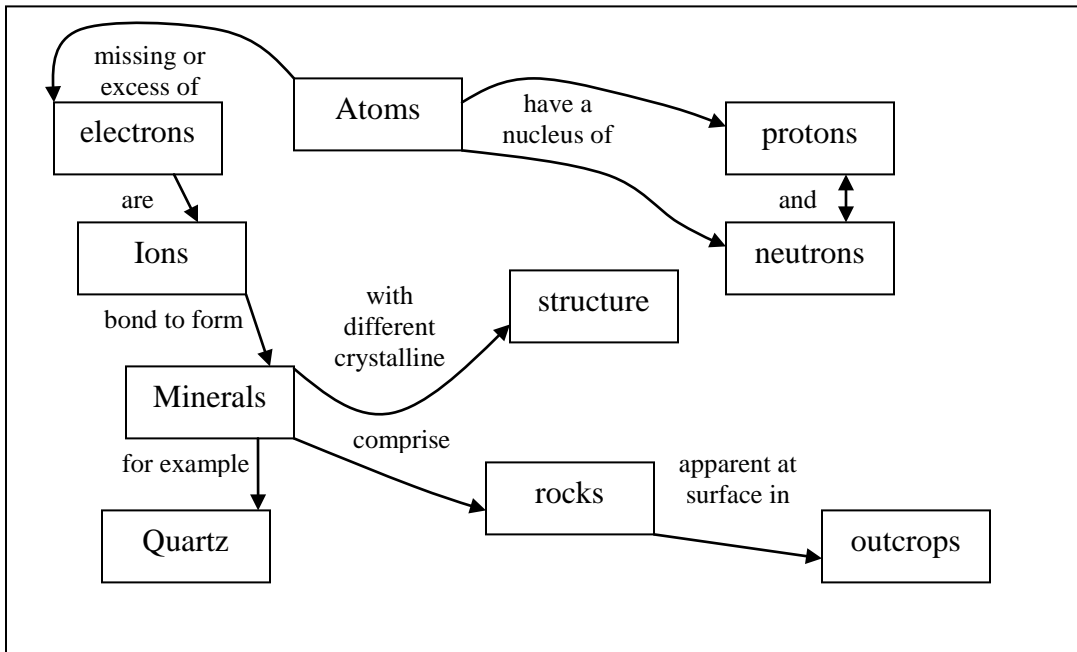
missing or excess of

Atoms

have a nucleus of

electrons

protons

are

and

Ions

neutrons

with different crystalline

structure

bond to form

Minerals

comprise

for example

apparent at surface in

rocks

Quartz

outcrops